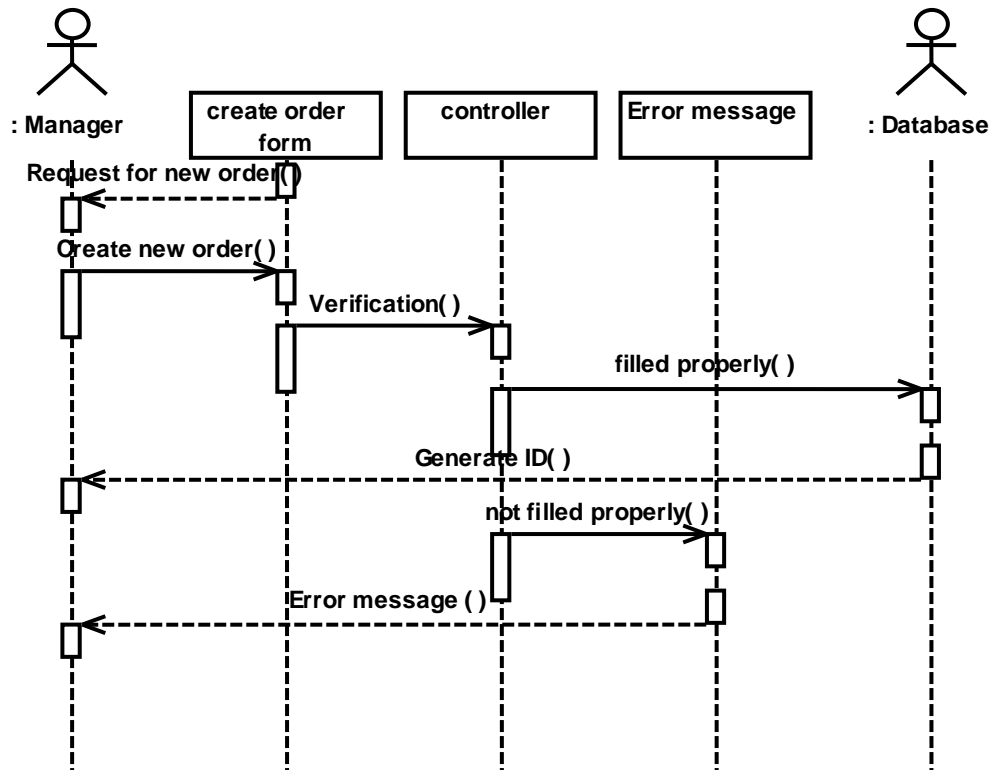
: Manager

create order form

controller

Error message

: Database

Request for new order( )

Create new order( )

Verification( )

filled properly( )

Generate ID( )

not filled properly( )

Error message ( )